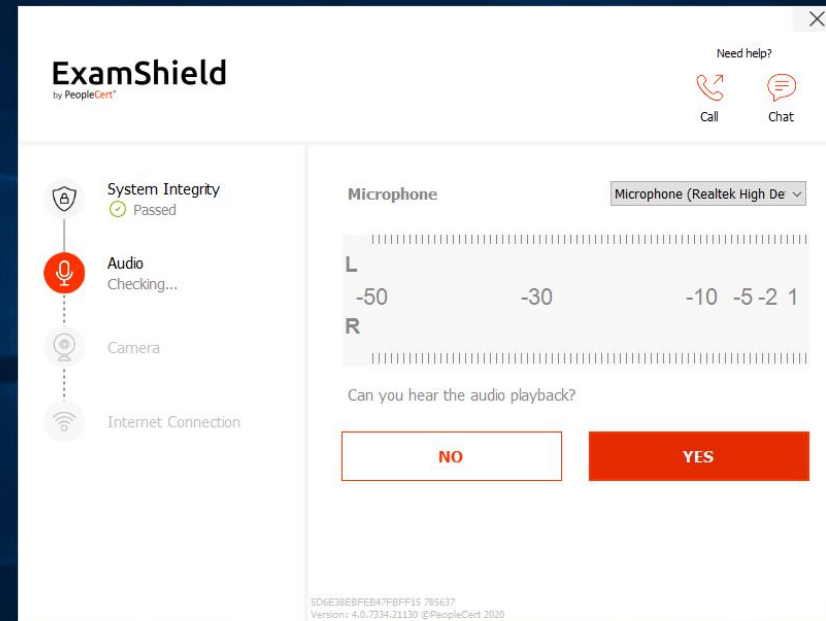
ExamShield
by PeopleCert

Need help?
Call
Chat

System Integrity
Passed

Audio
Checking...

Camera

Internet Connection

Microphone
Microphone (Realtek High De

L
-50
-30
-10 -5 -2 1
R

Can you hear the audio playback?

NO
YES

5D6E38EBFEB47FBFF15 785637
Version: 4.0.7334.21130 ©PeopleCert 2020